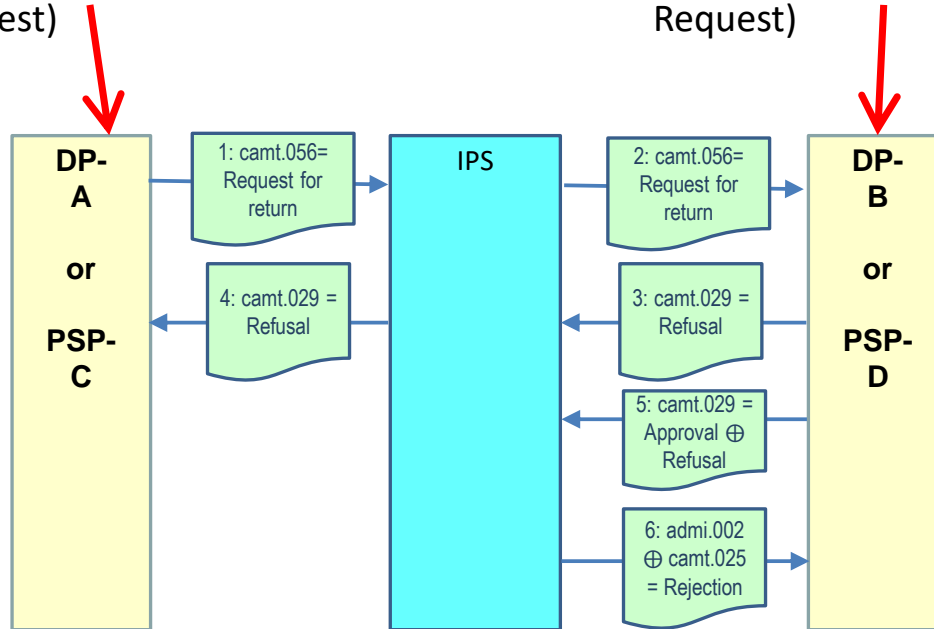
est)

Request)

DP-A

or

PSP-C

1: camt.056= Request for return

IPS

2: camt.056= Request for return

DP-B

or

PSP-D

4: camt.029 = Refusal

3: camt.029 = Refusal

5: camt.029 = Approval $\oplus$ Refusal

6: admi.002 $\oplus$ camt.025 = Rejection